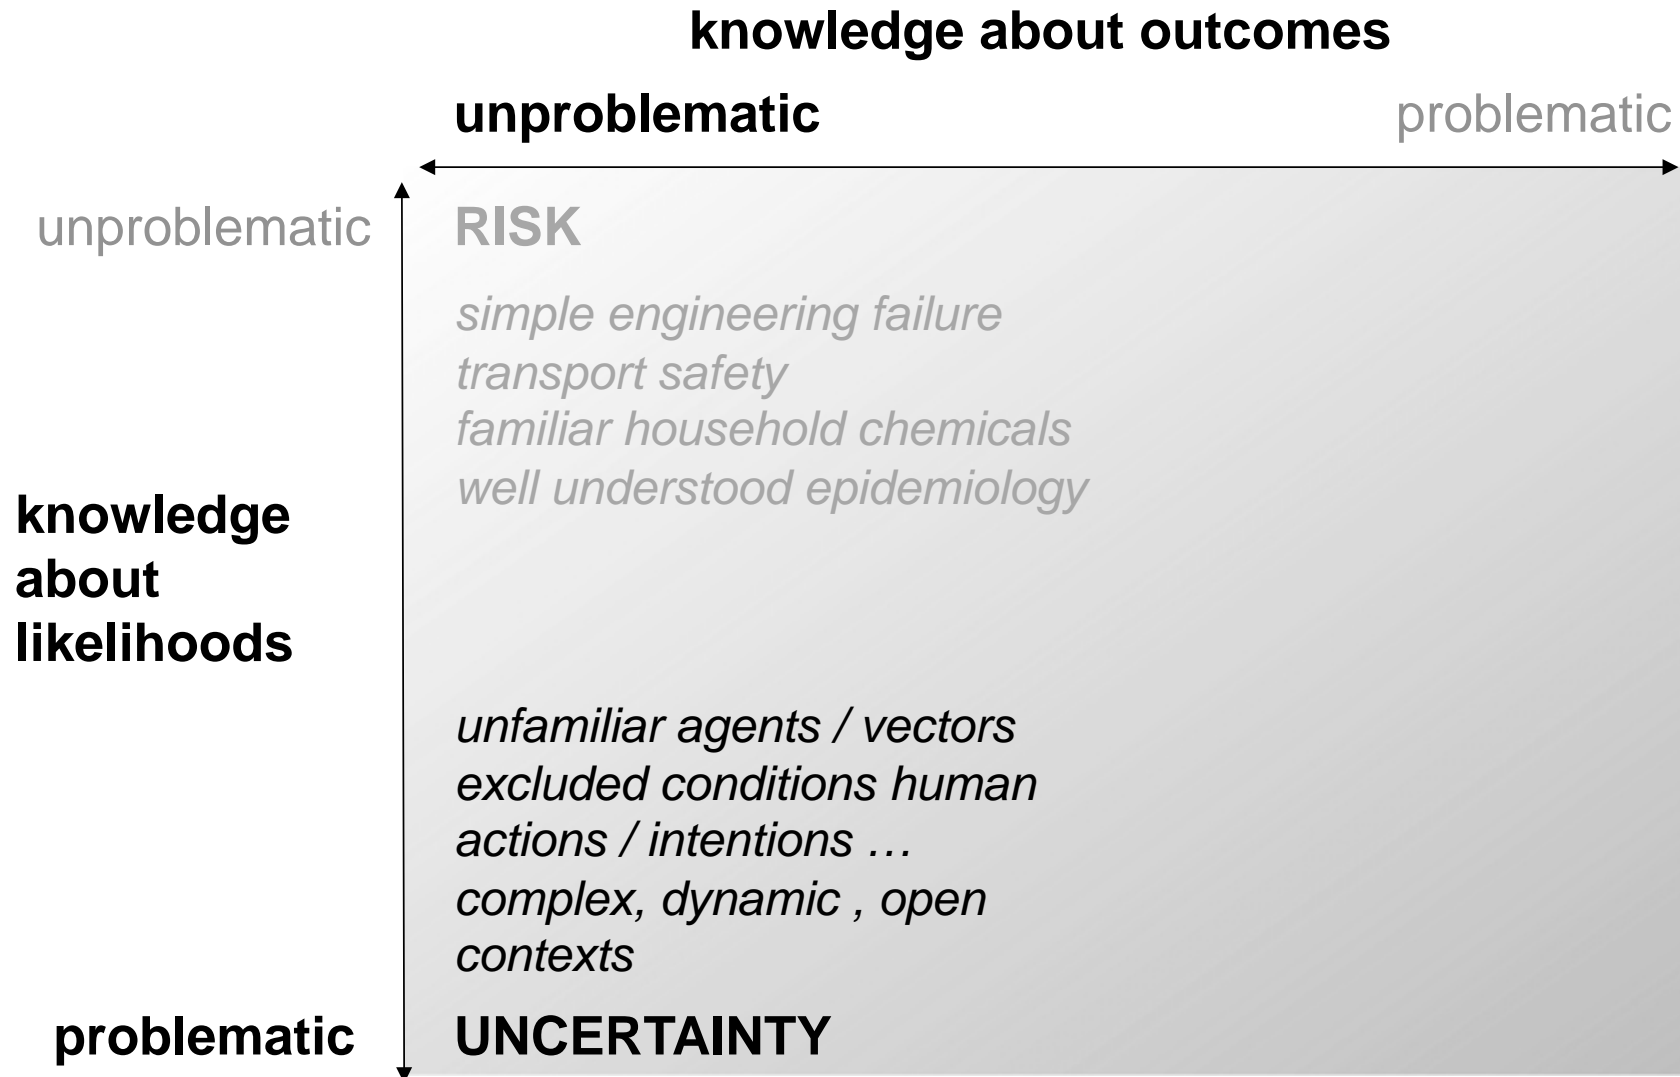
knowledge about outcomes

unproblematic

problematic

unproblematic

RISK

simple engineering failure
transport safety
familiar household chemicals
well understood epidemiology

knowledge
about
likelihoods

unfamiliar agents / vectors
excluded conditions human actions / intentions …
complex, dynamic , open contexts

problematic

UNCERTAINTY